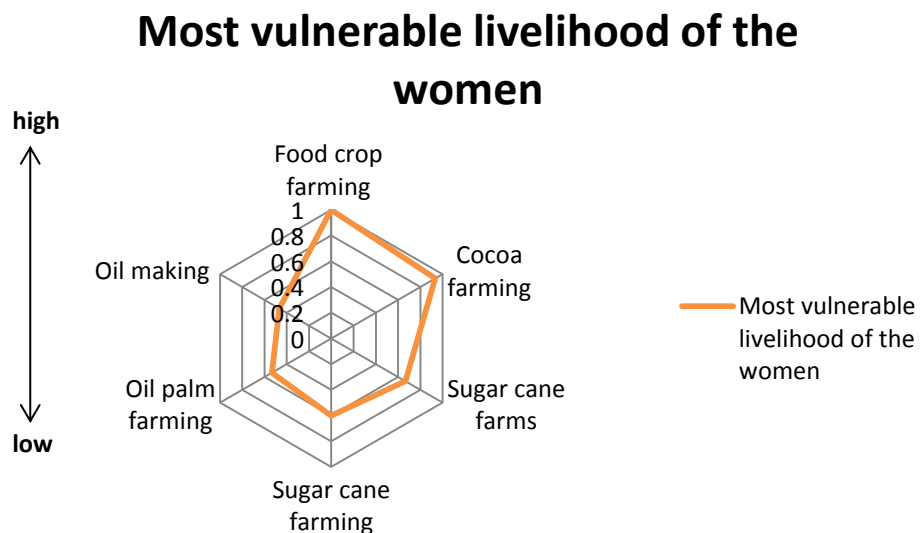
Most vulnerable livelihood of the women

high

low

Food crop farming

1
0.8
0.6
0.4
0.2
0

Cocoa farming

Oil making

Sugar cane farms

Oil palm farming

Sugar cane farming

Most vulnerable livelihood of the women